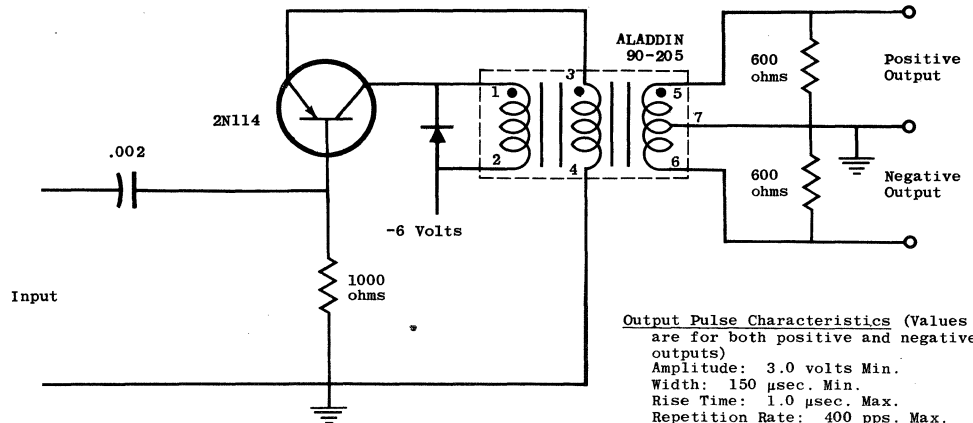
ALADDIN
90-205

600
ohms

Positive
Output

2N114

1

3

5

7

.002

2

4

6

600
ohms

Negative
Output

-6 Volts

Input

1000
ohms

Output Pulse Characteristics (Values are for both positive and negative outputs)
Amplitude: 3.0 volts Min.
Width: 150 µsec. Min.
Rise Time: 1.0 µsec. Max.
Repetition Rate: 400 pps. Max.